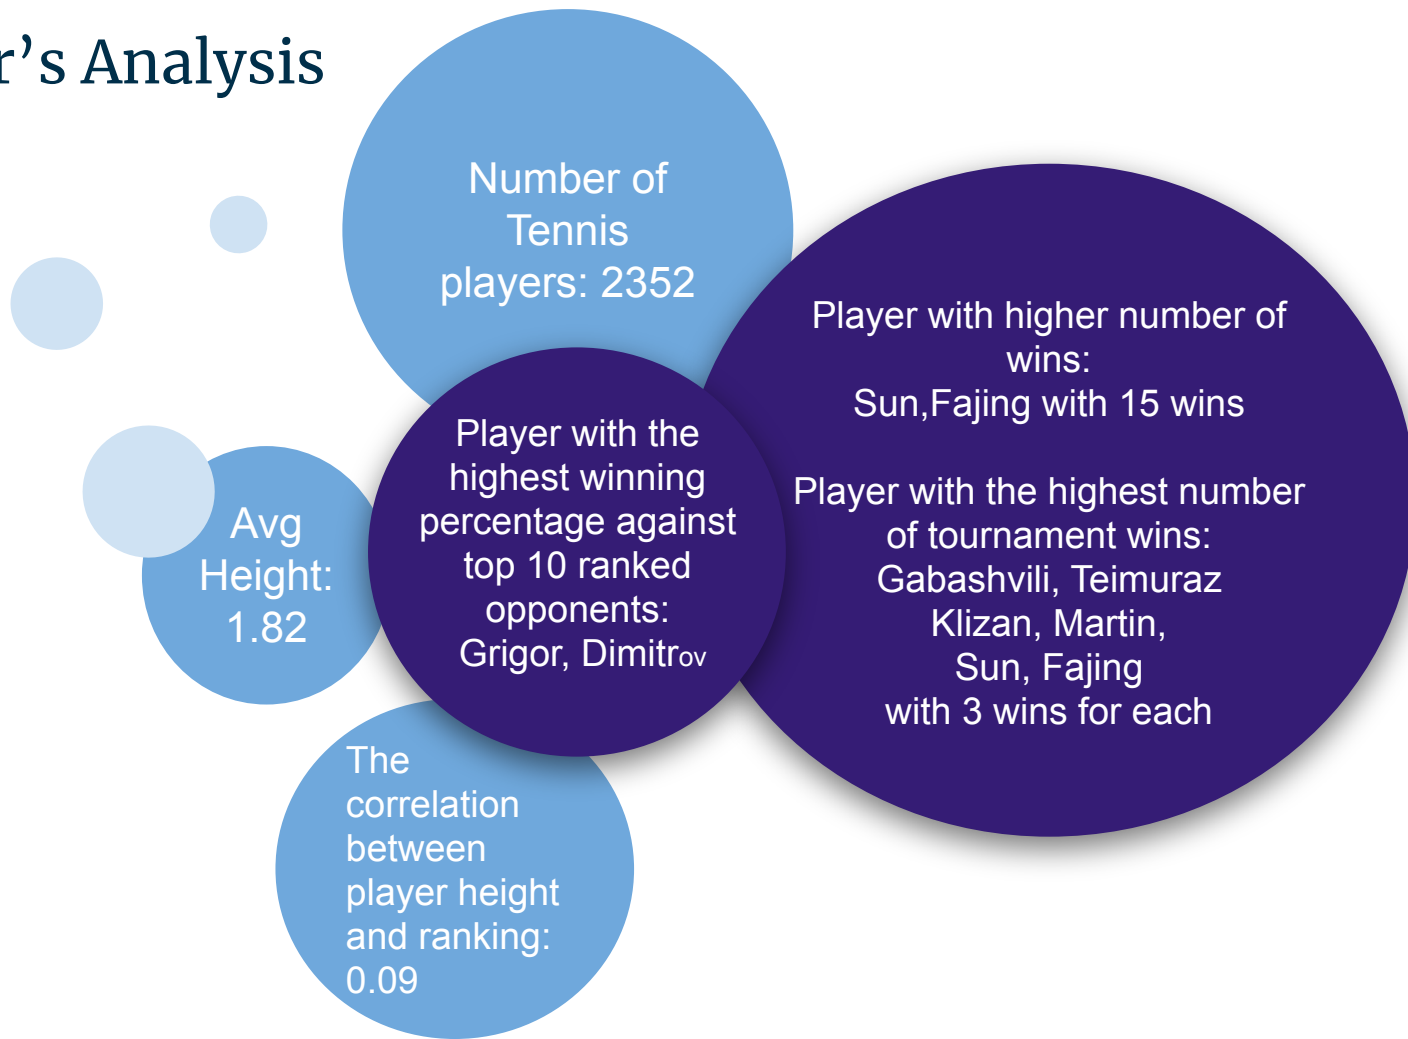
r’s Analysis

Number of Tennis players: 2352

Player with higher number of wins:
Sun,Fajing with 15 wins

Player with the highest number of tournament wins:
Gabashvili, Teimuraz
Klizan, Martin,
Sun, Fajing
with 3 wins for each

Avg Height: 1.82

Player with the highest winning percentage against top 10 ranked opponents:
Grigor, Dimitrov

The correlation between player height and ranking: 0.09